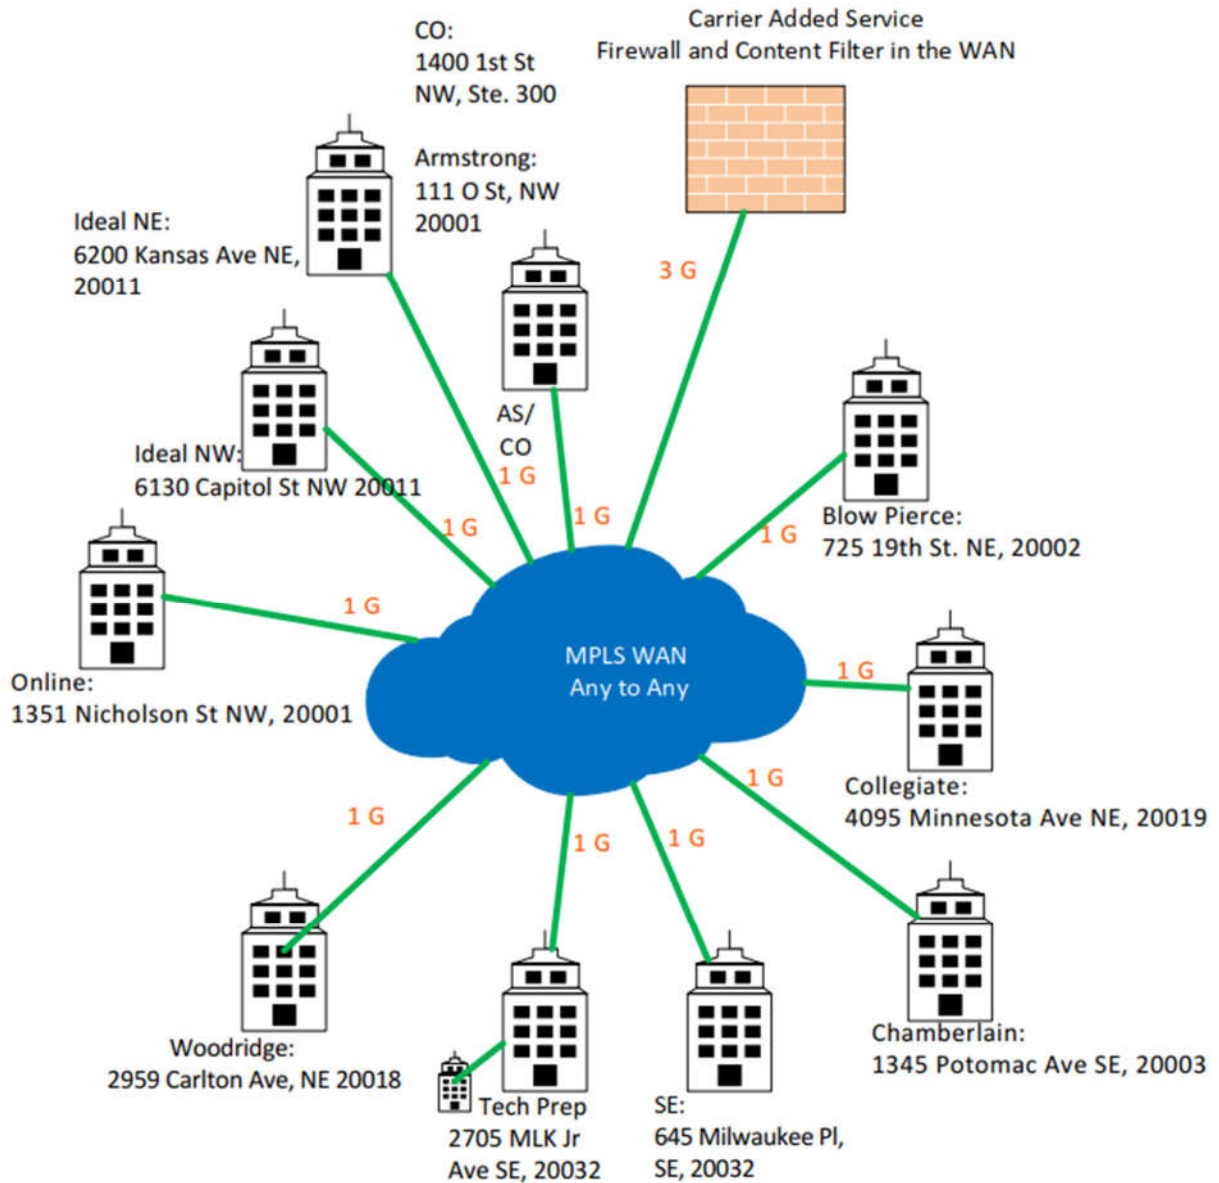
CO:
1400 1st St NW, Ste. 300

Carrier Added Service
Firewall and Content Filter in the WAN

Armstrong:
111 O St, NW 20001

Ideal NE:
6200 Kansas Ave NE, 20011

3 G

AS/ CO
1 G

Ideal NW:
6130 Capitol St NW 20011

1 G

1 G

1 G

Blow Pierce:
725 19th St. NE, 20002

1 G

MPLS WAN
Any to Any

Online:
1351 Nicholson St NW, 20001

1 G

Collegiate:
4095 Minnesota Ave NE, 20019

1 G

1 G

1 G

1 G

Woodridge:
2959 Carlton Ave, NE 20018

Tech Prep
2705 MLK Jr Ave SE, 20032

SE:
645 Milwaukee Pl, SE, 20032

Chamberlain:
1345 Potomac Ave SE, 20003